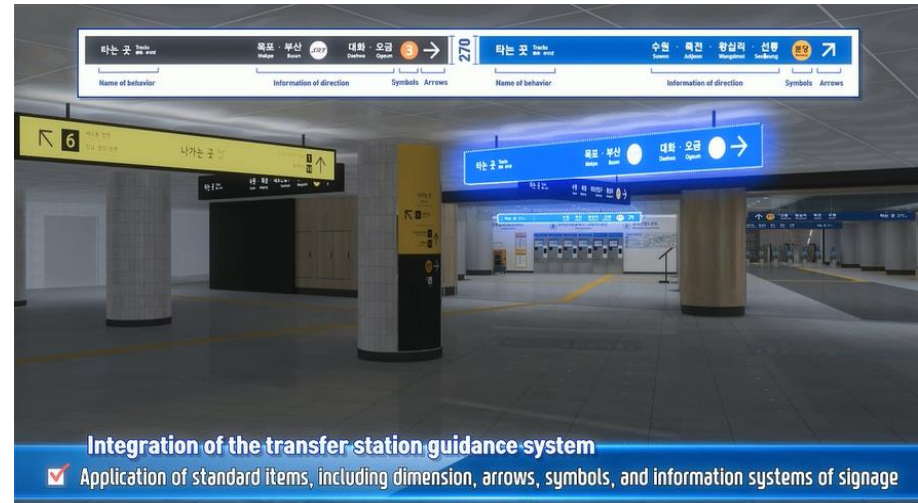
타는 곳 Tracks

목포 · 부산 Mokpo Busan SRT 대화 · 오금 Daehwa Ogeum 3 →

Name of behavior

Information of direction

Symbols Arrows

270

타는 곳 Tracks

수원 · 죽전 · 왕십리 · 선릉 Suwon Jukjeon Wangsimni Seolleung 분당 ↗

Name of behavior

Information of direction

Symbols Arrows

↖ 6 나가는 곳

타는 곳 Tracks 목포 · 부산 Mokpo Busan 대화 · 오금 Daehwa Ogeum →

Integration of the transfer station guidance system

Application of standard items, including dimension, arrows, symbols, and information systems of signage